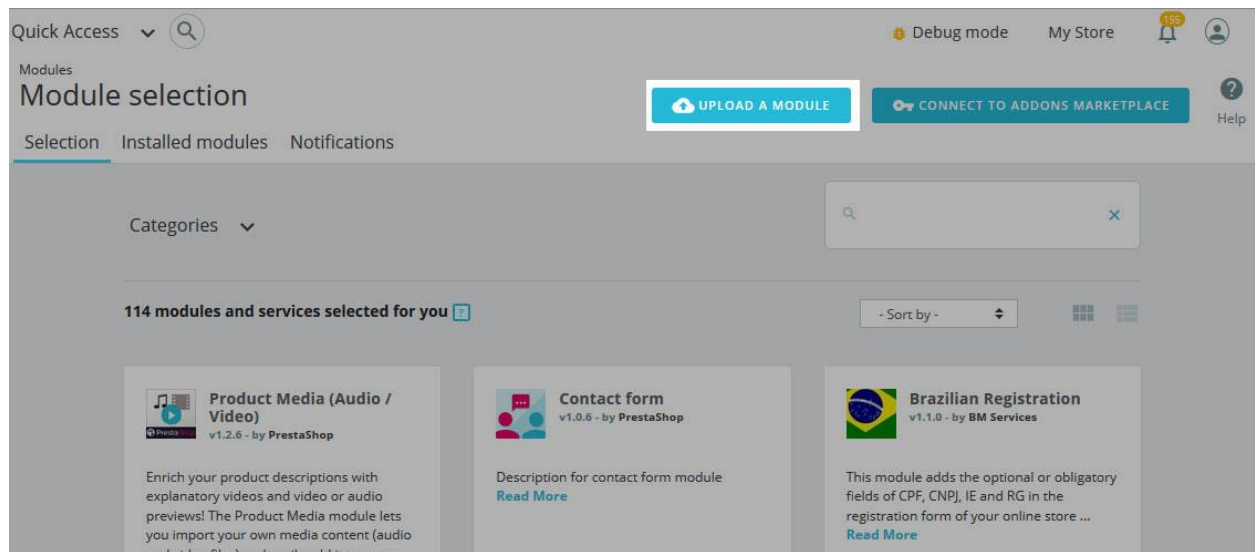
Quick Access

Debug mode My Store 155

Modules
Module selection

UPLOAD A MODULE

CONNECT TO ADDONS MARKETPLACE

Help

Selection Installed modules Notifications

Categories

114 modules and services selected for you ?

- Sort by -

Product Media (Audio / Video)
v1.2.6 - by PrestaShop

Enrich your product descriptions with explanatory videos and video or audio previews! The Product Media module lets you import your own media content (audio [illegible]

Contact form
v1.0.6 - by PrestaShop

Description for contact form module
Read More

Brazilian Registration
v1.1.0 - by BM Services

This module adds the optional or obligatory fields of CPF, CNPJ, IE and RG in the registration form of your online store ...
Read More